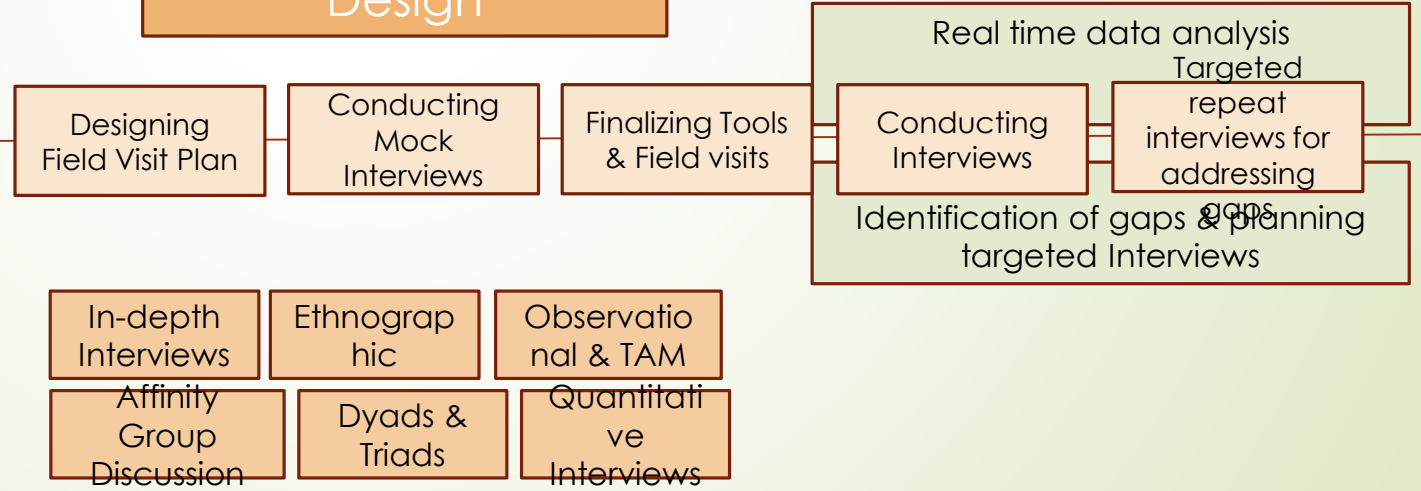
Design

Designing Field Visit Plan

Conducting Mock Interviews

Finalizing Tools & Field visits

Real time data analysis

Conducting Interviews

Targeted repeat interviews for addressing gaps

Identification of gaps & planning targeted Interviews

In-depth Interviews

Ethnographic

Observational & TAM

Affinity Group Discussion

Dyads & Triads

Quantitative Interviews